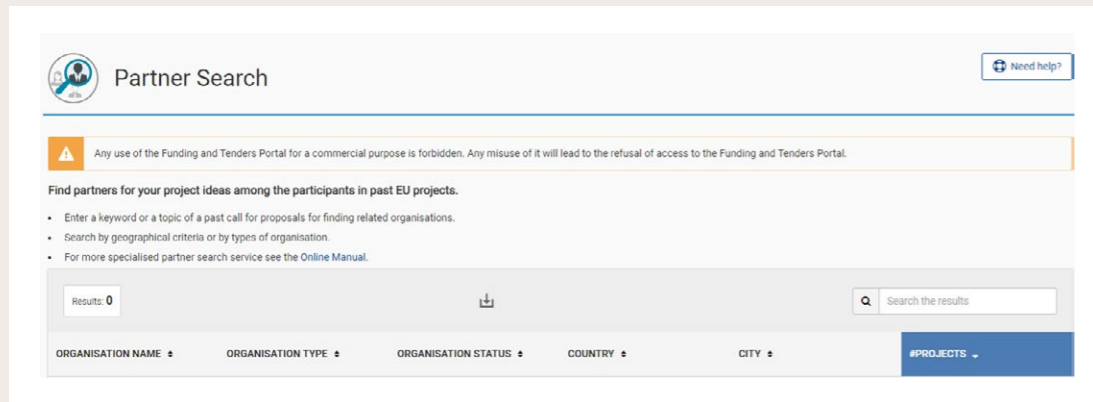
Partner Search

Need help?

Any use of the Funding and Tenders Portal for a commercial purpose is forbidden. Any misuse of it will lead to the refusal of access to the Funding and Tenders Portal.

Find partners for your project ideas among the participants in past EU projects.

- Enter a keyword or a topic of a past call for proposals for finding related organisations.
- Search by geographical criteria or by types of organisation.
- For more specialised partner search service see the Online Manual.

Results: 0

Search the results

| ORGANISATION NAME | ORGANISATION TYPE | ORGANISATION STATUS | COUNTRY | CITY | #PROJECTS |
|---|---|---|---|---|---|